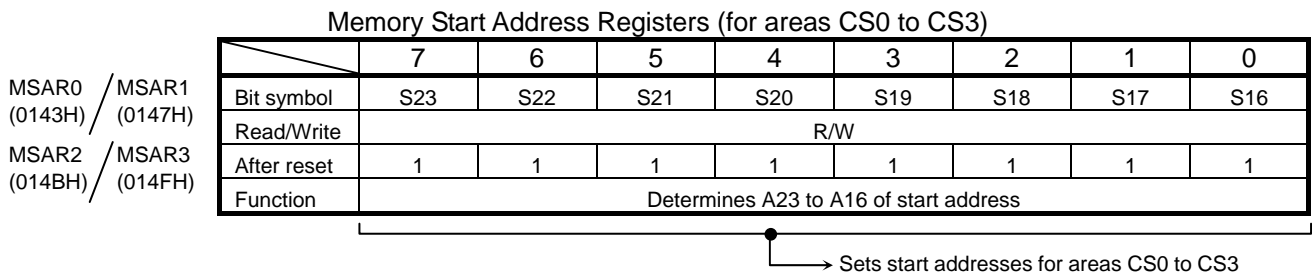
Memory Start Address Registers (for areas CS0 to CS3)

MSAR0 (0143H) / MSAR1 (0147H)
MSAR2 (014BH) / MSAR3 (014FH)

| | 7 | 6 | 5 | 4 | 3 | 2 | 1 | 0 |
|---|---|---|---|---|---|---|---|---|
| Bit symbol | S23 | S22 | S21 | S20 | S19 | S18 | S17 | S16 |
| Read/Write | R/W | | | | | | | |
| After reset | 1 | 1 | 1 | 1 | 1 | 1 | 1 | 1 |
| Function | Determines A23 to A16 of start address | | | | | | | |

Sets start addresses for areas CS0 to CS3